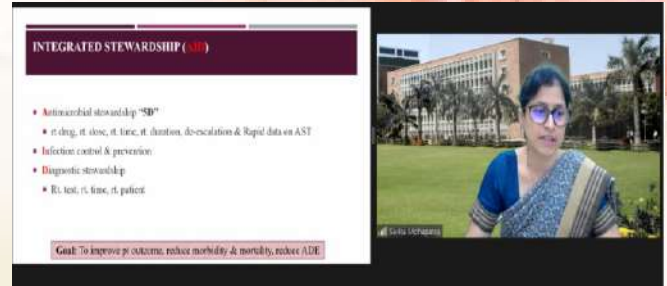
INTEGRATED STEWARDSHIP ([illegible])

Antimicrobial stewardship "5D"

rt drug, rt. dose, rt. time, rt. duration, de-escalation & Rapid data on AST

Infection control & prevention

Diagnostic stewardship

Rt. test, rt. time, rt. patient

Goal: To improve pt outcome, reduce morbidity & mortality, reduce ADE

Sarita Mohapatra